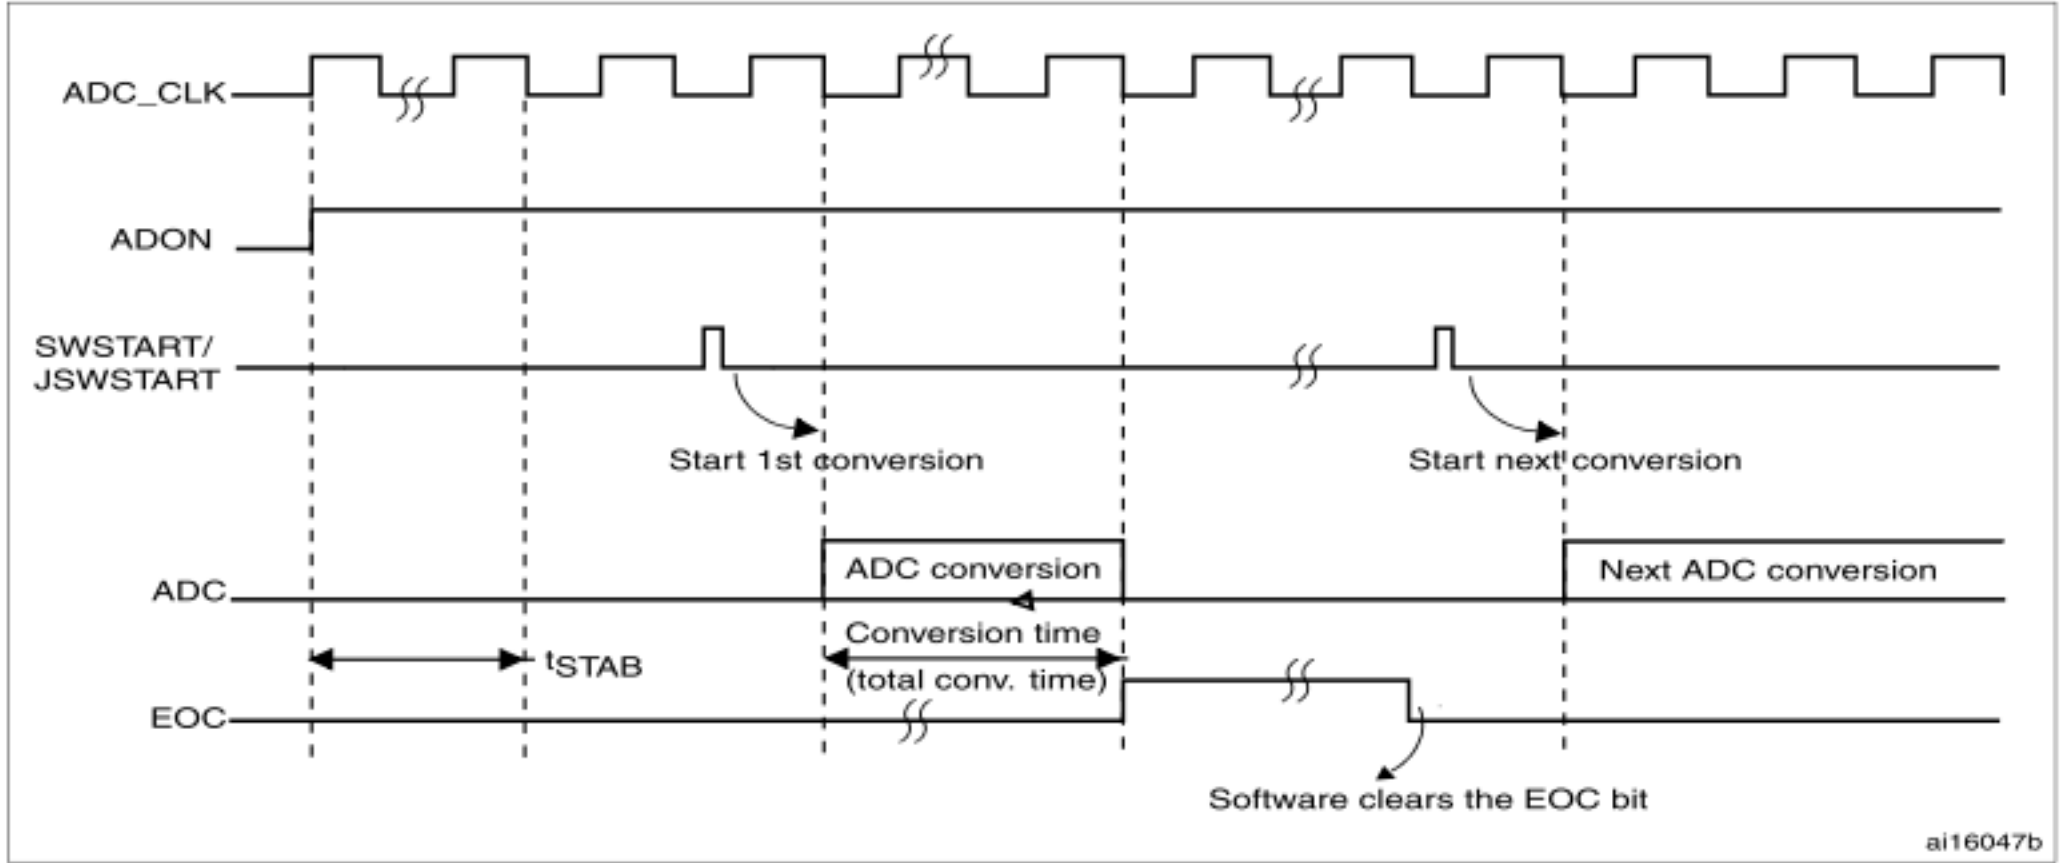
ADC_CLK

ADON

SWSTART/
JSWSTART

Start 1st conversion

Start next conversion

ADC

ADC conversion

Next ADC conversion

Conversion time
(total conv. time)

$t_{STAB}$

EOC

Software clears the EOC bit

ai16047b